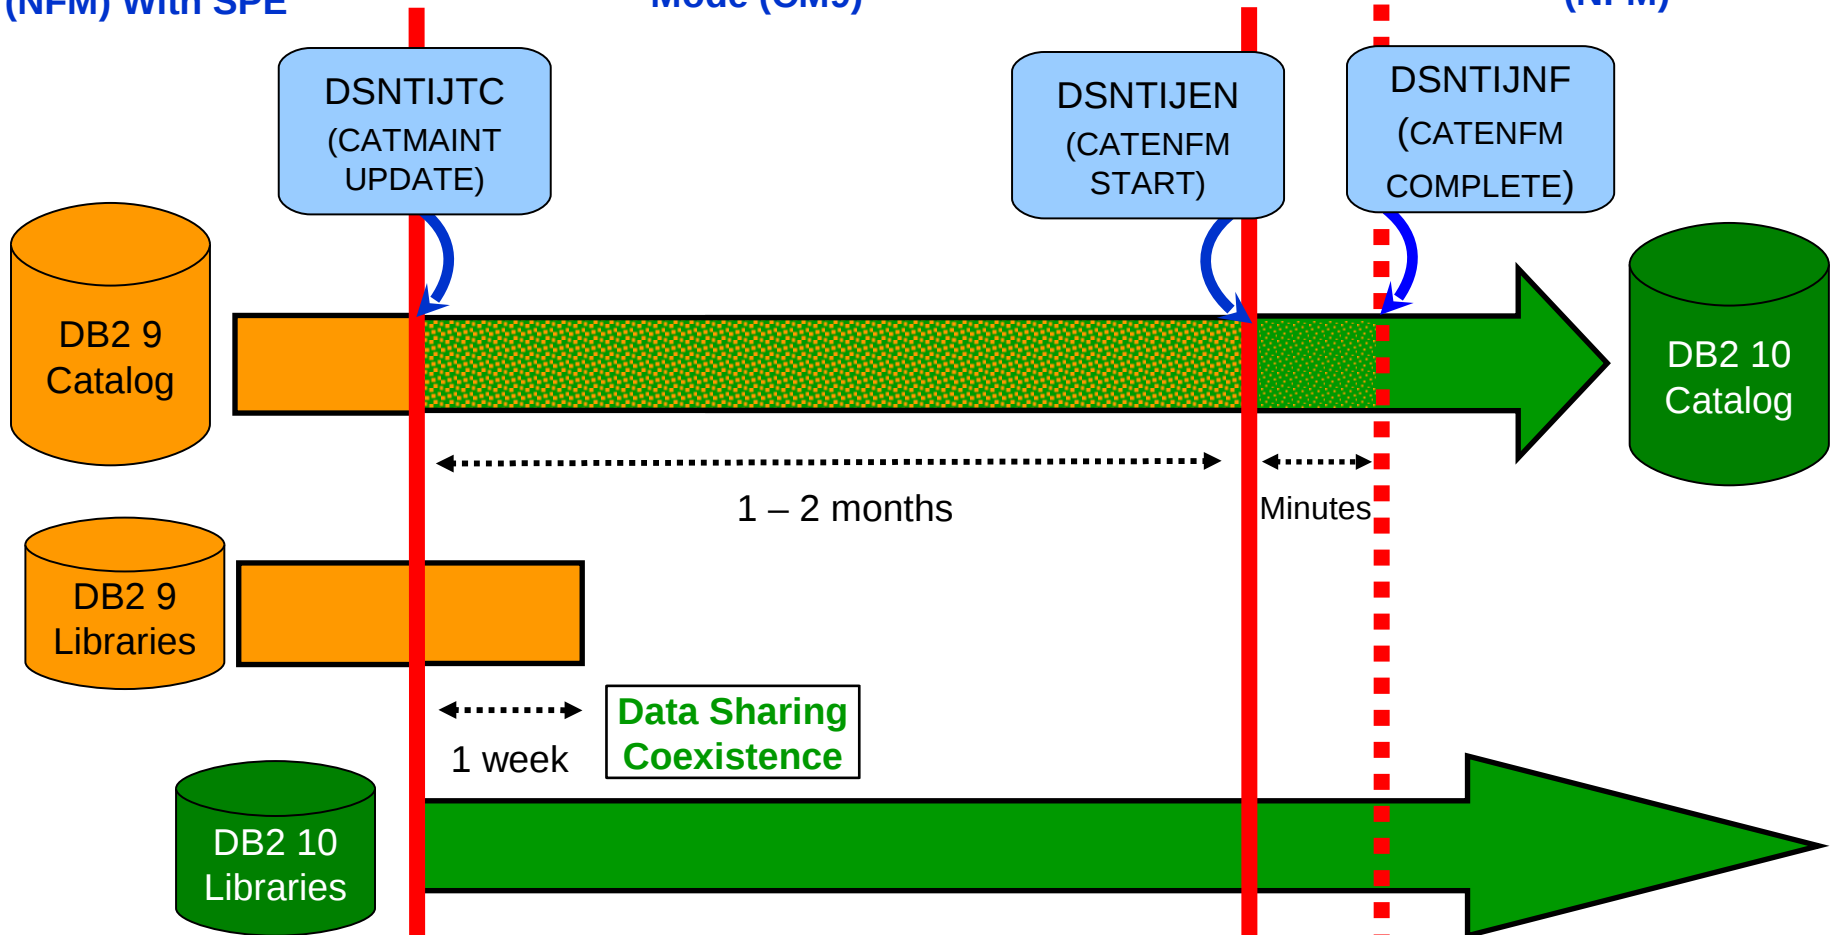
(NFM) with SPE
Mode (CM9)
(NFM)

DSNTIJTC (CATMAINT UPDATE)

DSNTIJEN (CATENFM START)

DSNTIJNF (CATENFM COMPLETE)

DB2 9 Catalog

DB2 10 Catalog

1 – 2 months

Minutes

DB2 9 Libraries

1 week

Data Sharing Coexistence

DB2 10 Libraries